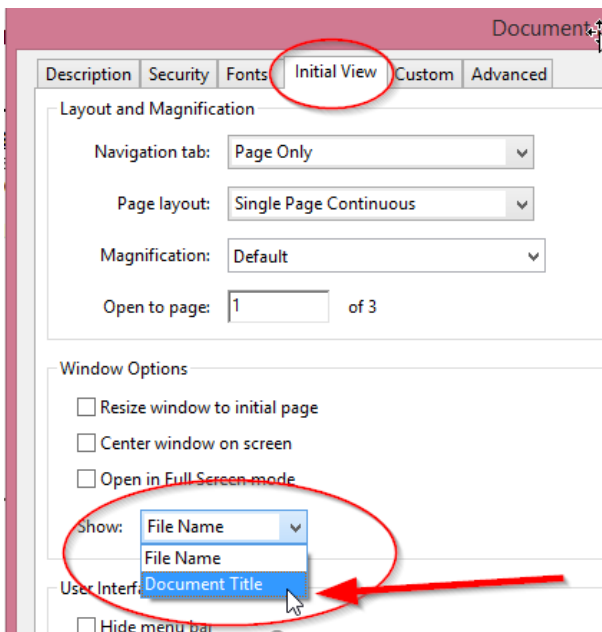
Document

Description | Security | Fonts | Initial View | Custom | Advanced

Layout and Magnification

Navigation tab: Page Only

Page layout: Single Page Continuous

Magnification: Default

Open to page: 1 of 3

Window Options

Resize window to initial page

Center window on screen

Open in Full Screen mode

Show: File Name

File Name

Document Title

User Interfa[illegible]

Hide menu bar